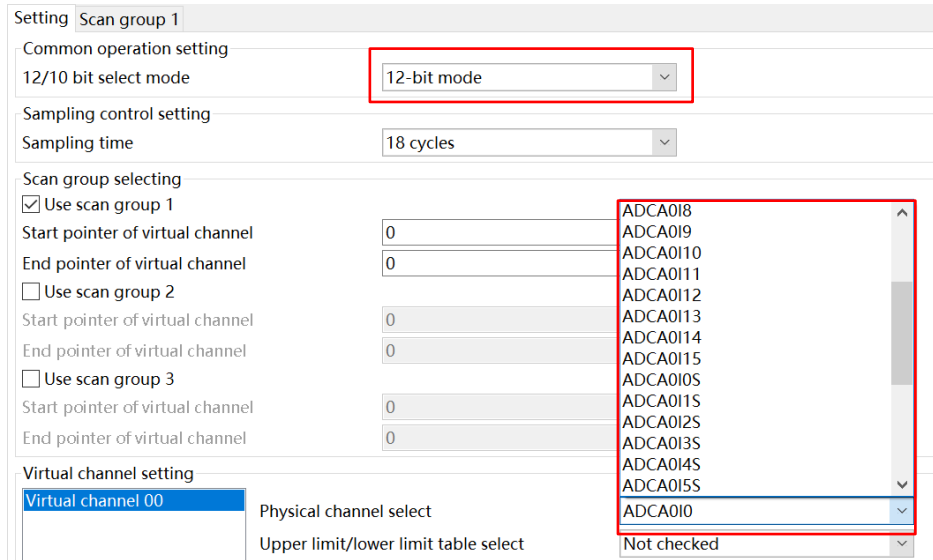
Setting | Scan group 1

Common operation setting
12/10 bit select mode
12-bit mode

Sampling control setting
Sampling time
18 cycles

Scan group selecting
Use scan group 1
Start pointer of virtual channel
0
End pointer of virtual channel
0
Use scan group 2
Start pointer of virtual channel
0
End pointer of virtual channel
0
Use scan group 3
Start pointer of virtual channel
0
End pointer of virtual channel
0

ADCA0I8
ADCA0I9
ADCA0I10
ADCA0I11
ADCA0I12
ADCA0I13
ADCA0I14
ADCA0I15
ADCA0I0S
ADCA0I1S
ADCA0I2S
ADCA0I3S
ADCA0I4S
ADCA0I5S

Virtual channel setting
Virtual channel 00
Physical channel select
ADCA0I0
Upper limit/lower limit table select
Not checked